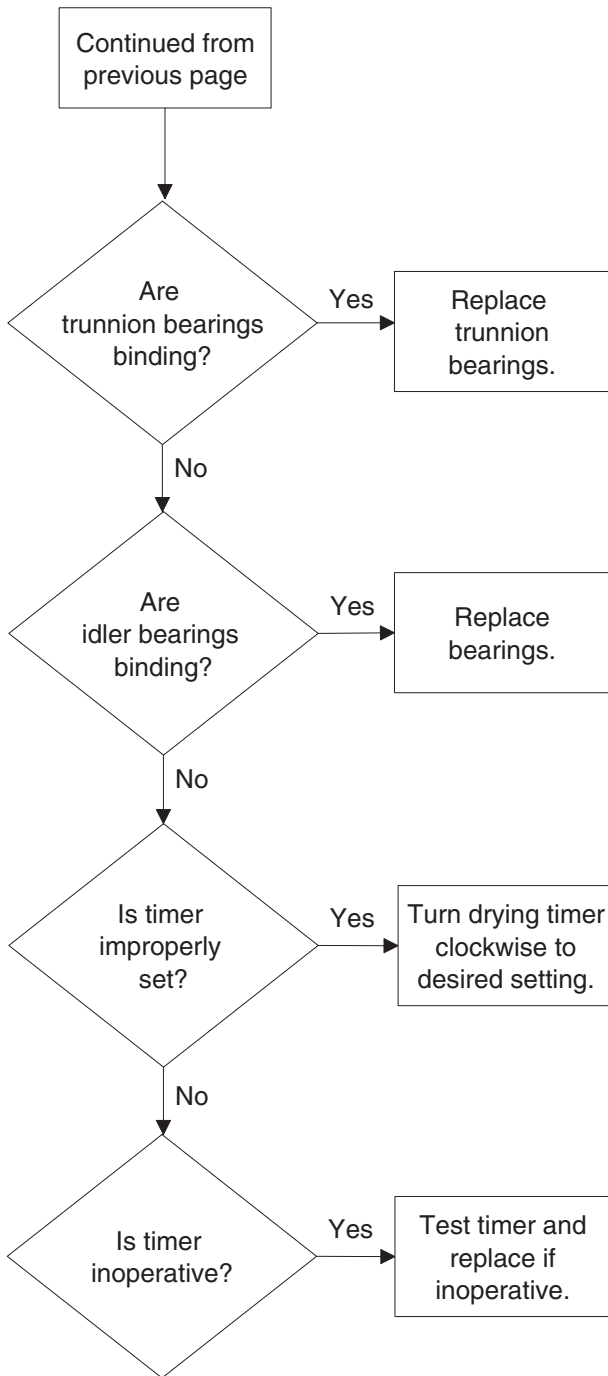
Continued from previous page

Are trunnion bearings binding?

Yes

Replace trunnion bearings.

No

Are idler bearings binding?

Yes

Replace bearings.

No

Is timer improperly set?

Yes

Turn drying timer clockwise to desired setting.

No

Is timer inoperative?

Yes

Test timer and replace if inoperative.